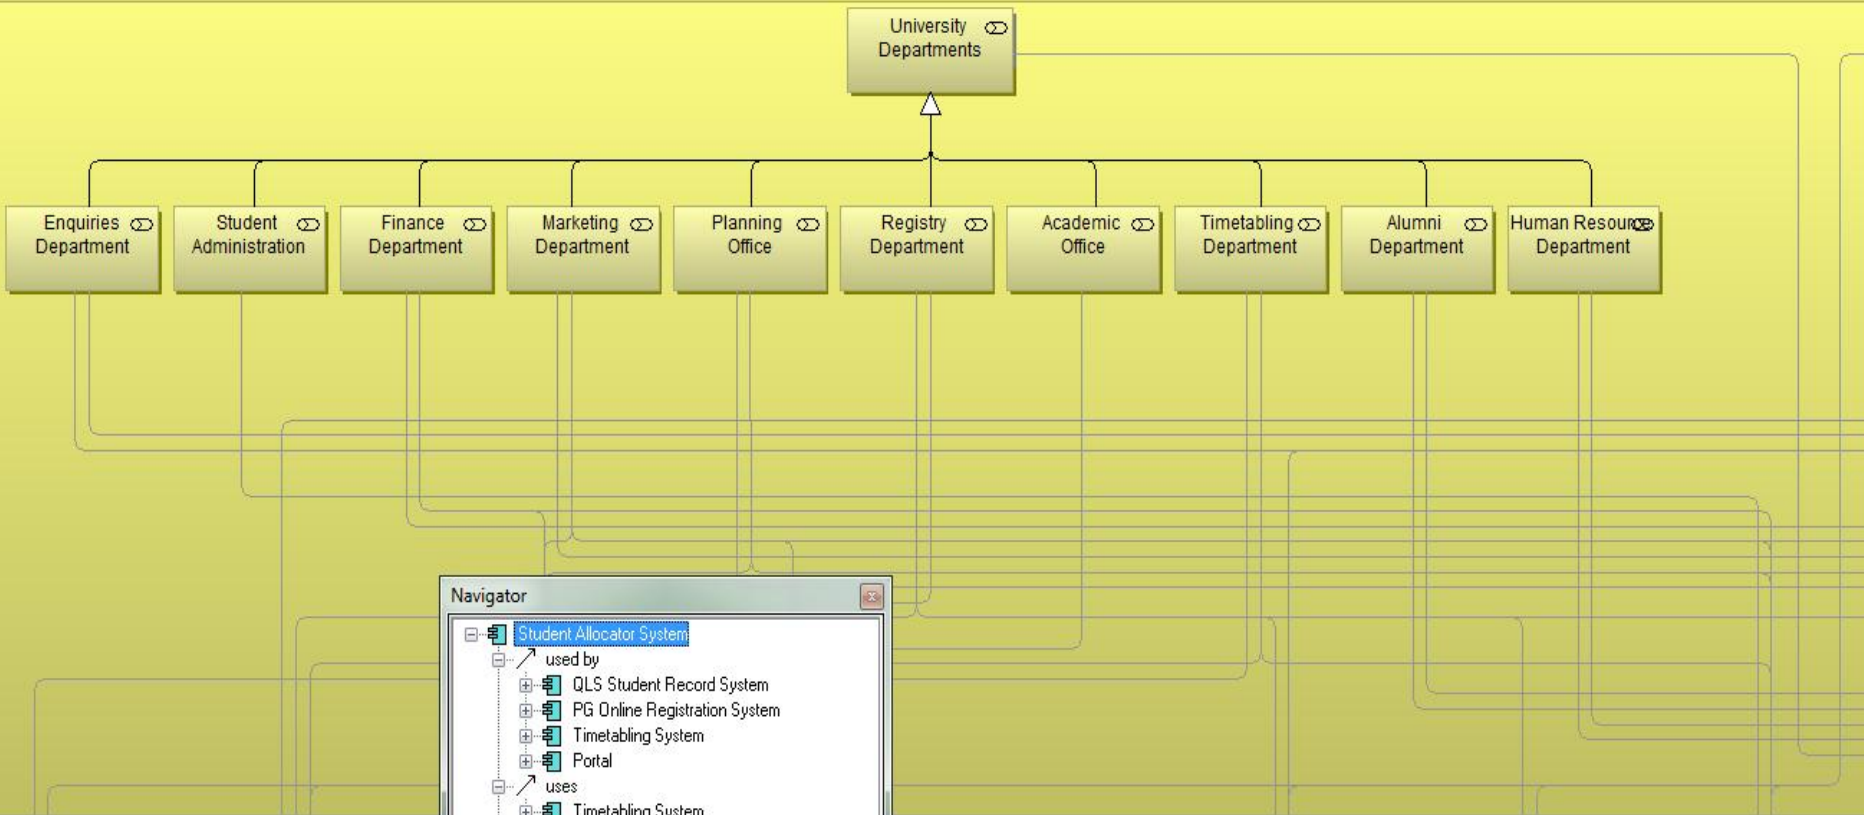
University Departments

Enquiries Department

Student Administration

Finance Department

Marketing Department

Planning Office

Registry Department

Academic Office

Timetabling Department

Alumni Department

Human Resour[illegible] Department

Navigator

Student Allocator System
used by
QLS Student Record System
PG Online Registration System
Timetabling System
Portal
uses
Timetabling System